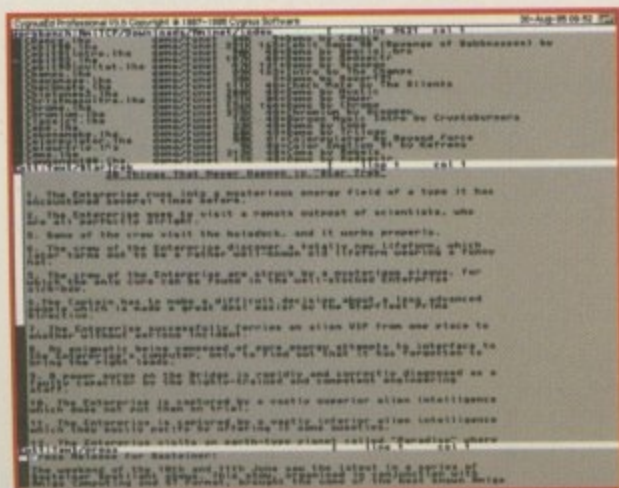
CygnusEd Professional V3.5 Copyright © 1987-1995 Cygnus Software

30-Aug-95 09:52

Things That Never Happen in "Star Trek"

1. The Enterprise runs into a mysterious energy field of a type it has encountered several times before.

2. The Enterprise goes to visit a remote outpost of scientists, who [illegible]

3. Some of the crew visit the holodeck, and it works properly.

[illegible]

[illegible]

7. The Enterprise successfully ferries an alien VIP from one place to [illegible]

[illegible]

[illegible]

10. The Enterprise is captured by a vastly superior alien intelligence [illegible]

11. The Enterprise is captured by a vastly inferior alien intelligence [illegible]

12. The Enterprise visits an earth-type planet called "Paradise" where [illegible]

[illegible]